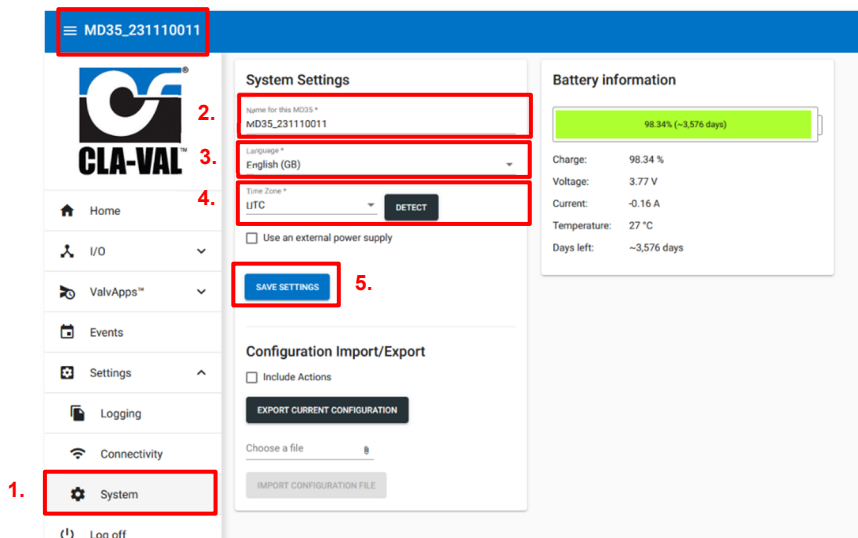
MD35_231110011

CLA-VAL

Home
I/O
ValvApps™
Events
Settings
Logging
Connectivity
1. System
Log off

System Settings

2. Name for this MD35 *
MD35_231110011

3. Language *
English (GB)

4. Time Zone *
UTC
DETECT

Use an external power supply

SAVE SETTINGS 5.

Configuration Import/Export

Include Actions

EXPORT CURRENT CONFIGURATION

Choose a file

IMPORT CONFIGURATION FILE

Battery information

98.34% (~3,576 days)

| | |
|---|---|
| Charge: | 98.34 % |
| Voltage: | 3.77 V |
| Current: | -0.16 A |
| Temperature: | 27 °C |
| Days left: | ~3,576 days |